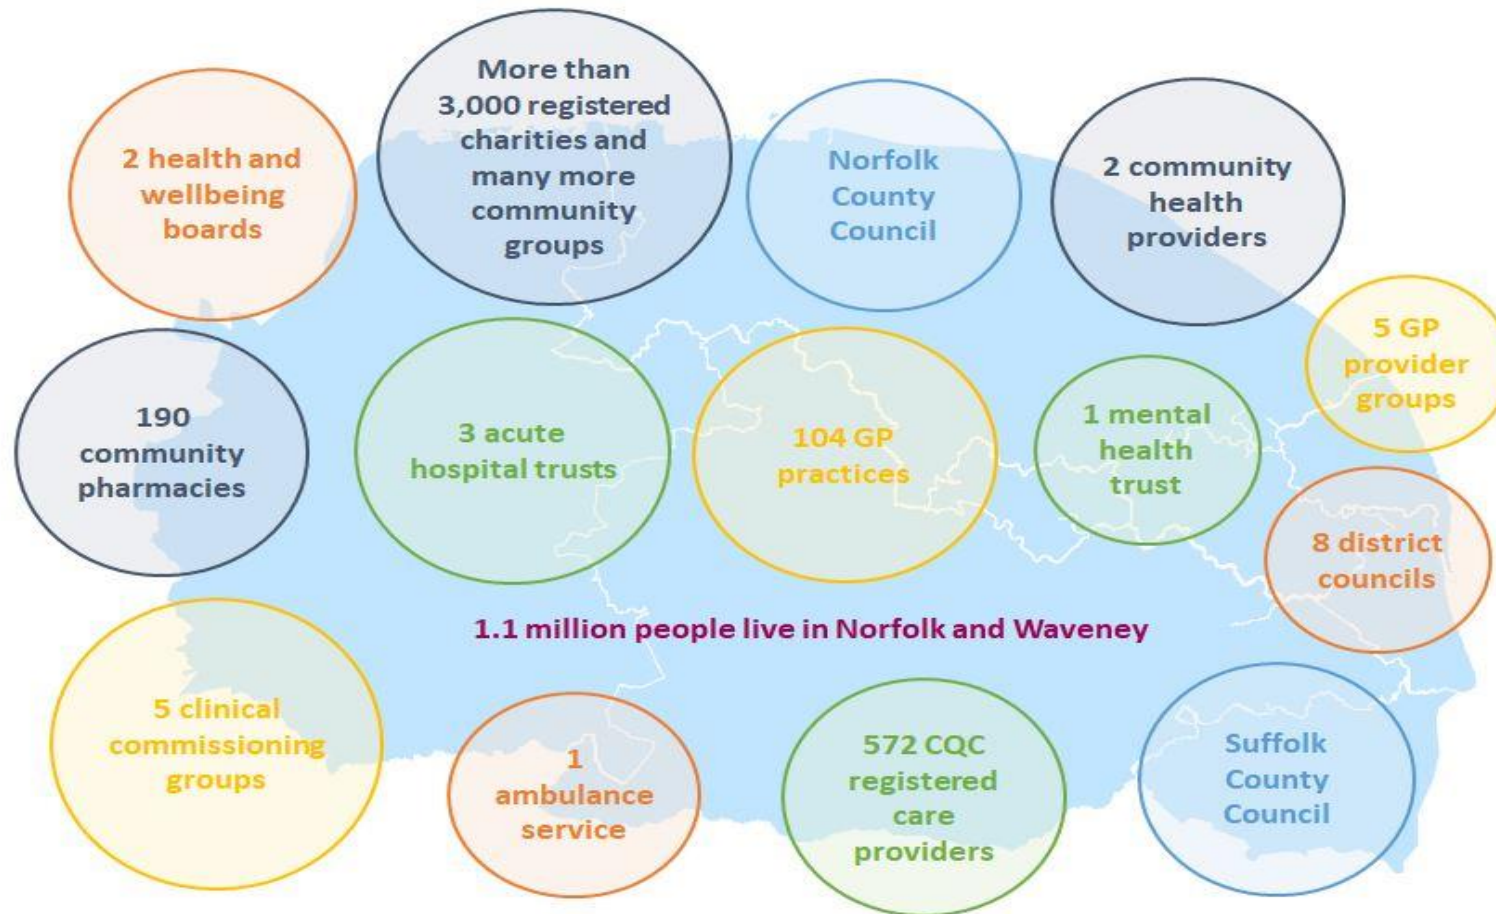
2 health and wellbeing boards

More than 3,000 registered charities and many more community groups

Norfolk County Council

2 community health providers

5 GP provider groups

190 community pharmacies

3 acute hospital trusts

104 GP practices

1 mental health trust

8 district councils

1.1 million people live in Norfolk and Waveney

5 clinical commissioning groups

1 ambulance service

572 CQC registered care providers

Suffolk County Council